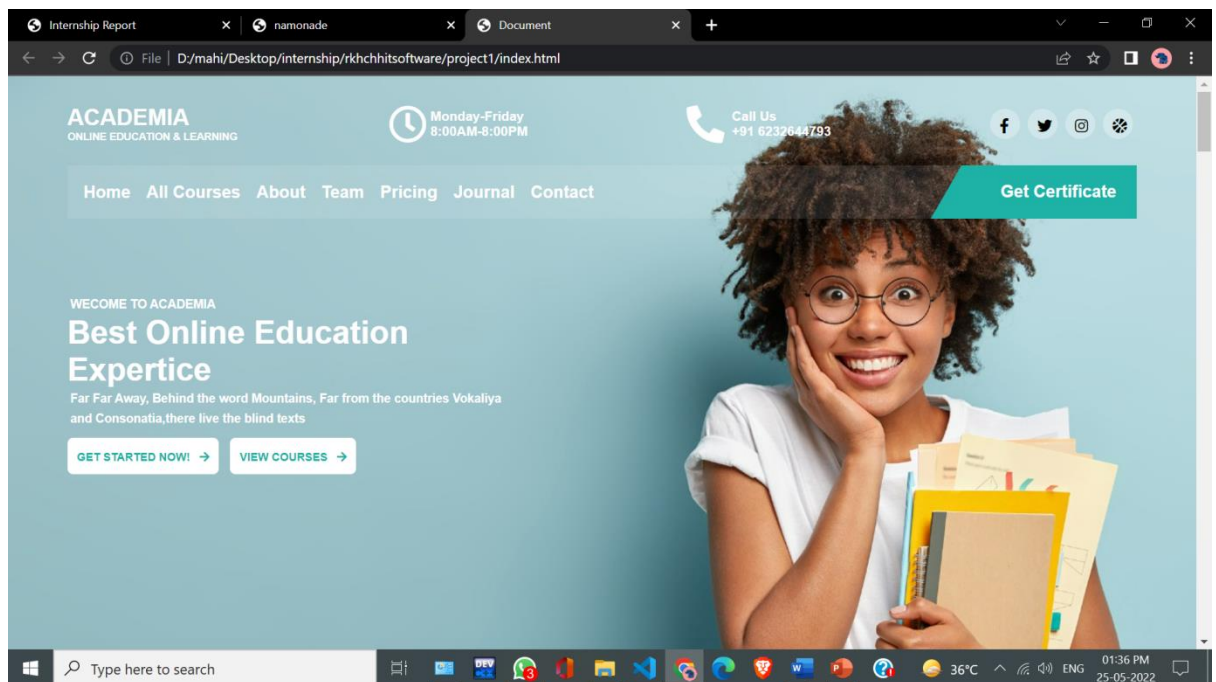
Internship Report × namonade × Document × +

File | D:/mahi/Desktop/internship/rkhchhitsoftware/project1/index.html

ACADEMIA
ONLINE EDUCATION & LEARNING

Monday-Friday
8:00AM-8:00PM

Call Us
+91 6232644793

Home All Courses About Team Pricing Journal Contact

Get Certificate

WECOME TO ACADEMIA

Best Online Education Expertice

Far Far Away, Behind the word Mountains, Far from the countries Vokaliya and Consonatia,there live the blind texts

GET STARTED NOW! →

VIEW COURSES →

Type here to search

36°C ENG 01:36 PM 25-05-2022